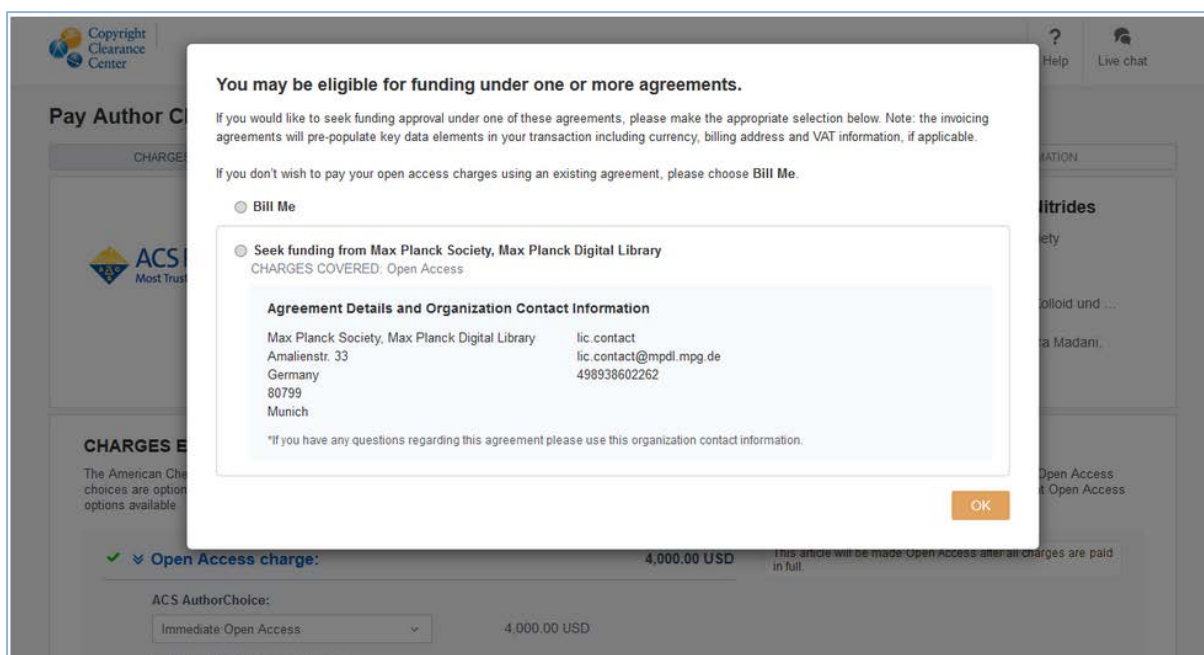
Copyright Clearance Center

? Help

Live chat

Pay Author Cl

CHARGE

MATION

ACS
Most Trust

litrides

ety

Colloid und ...

a Madani.

CHARGES E

The American Che choices are option options available

Open Access
t Open Access

You may be eligible for funding under one or more agreements.

If you would like to seek funding approval under one of these agreements, please make the appropriate selection below. Note: the invoicing agreements will pre-populate key data elements in your transaction including currency, billing address and VAT information, if applicable.

If you don't wish to pay your open access charges using an existing agreement, please choose Bill Me.

Bill Me

Seek funding from Max Planck Society, Max Planck Digital Library
CHARGES COVERED: Open Access

Agreement Details and Organization Contact Information

Max Planck Society, Max Planck Digital Library
Amalienstr. 33
Germany
80799
Munich

lic.contact
lic.contact@mpdl.mpg.de
498938602262

*If you have any questions regarding this agreement please use this organization contact information.

OK

Open Access charge: 4,000.00 USD

This article will be made Open Access after all charges are paid in full.

ACS AuthorChoice:

Immediate Open Access 4,000.00 USD